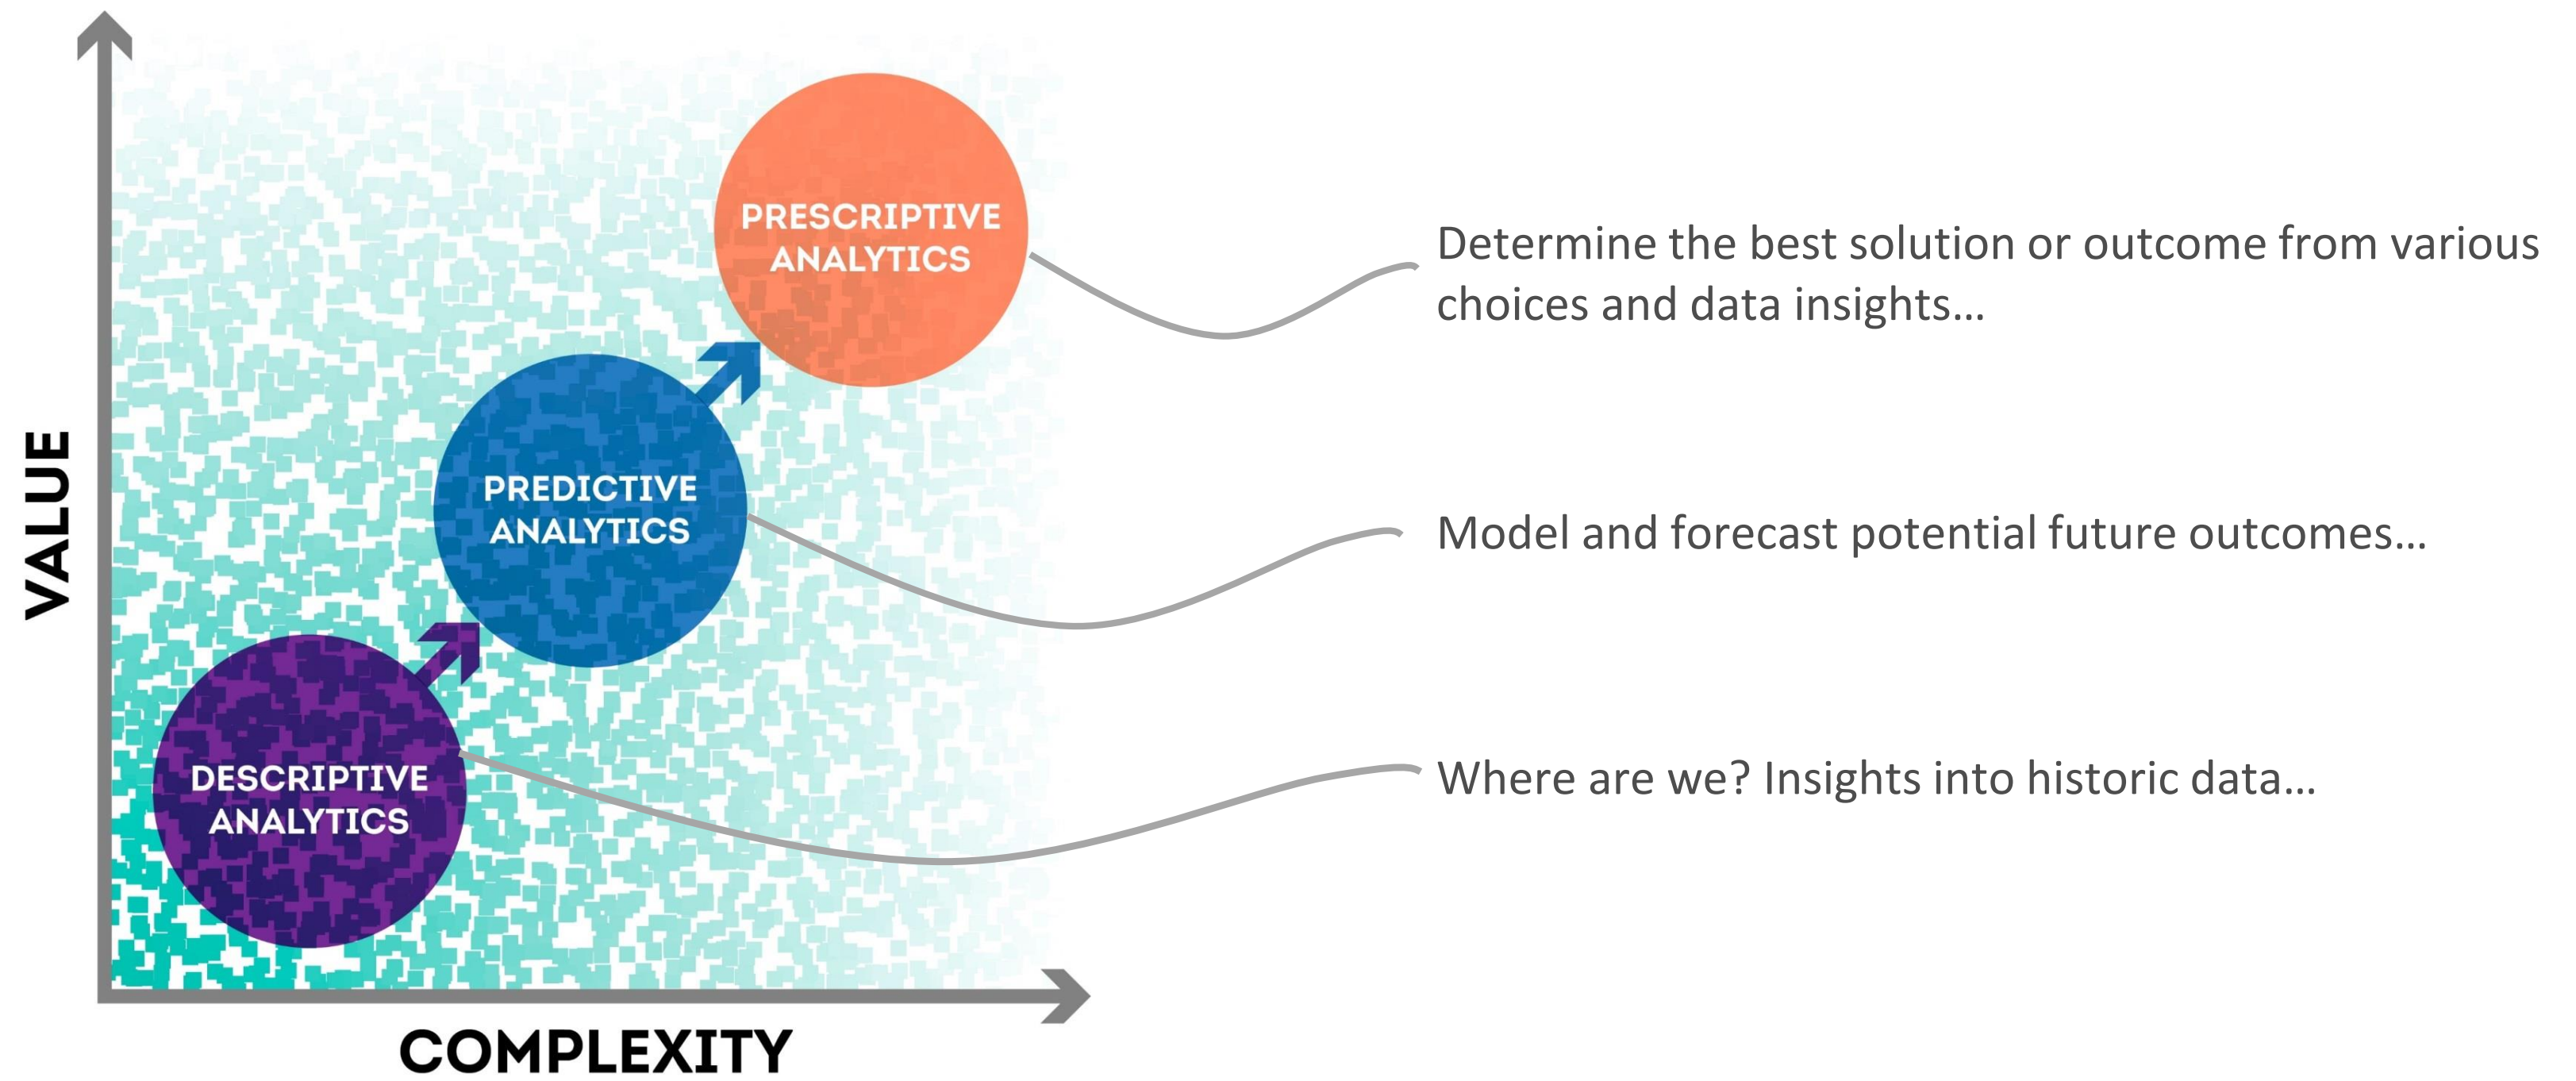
VALUE

PRESCRIPTIVE ANALYTICS

Determine the best solution or outcome from various choices and data insights…

PREDICTIVE ANALYTICS

Model and forecast potential future outcomes…

DESCRIPTIVE ANALYTICS

Where are we? Insights into historic data…

COMPLEXITY